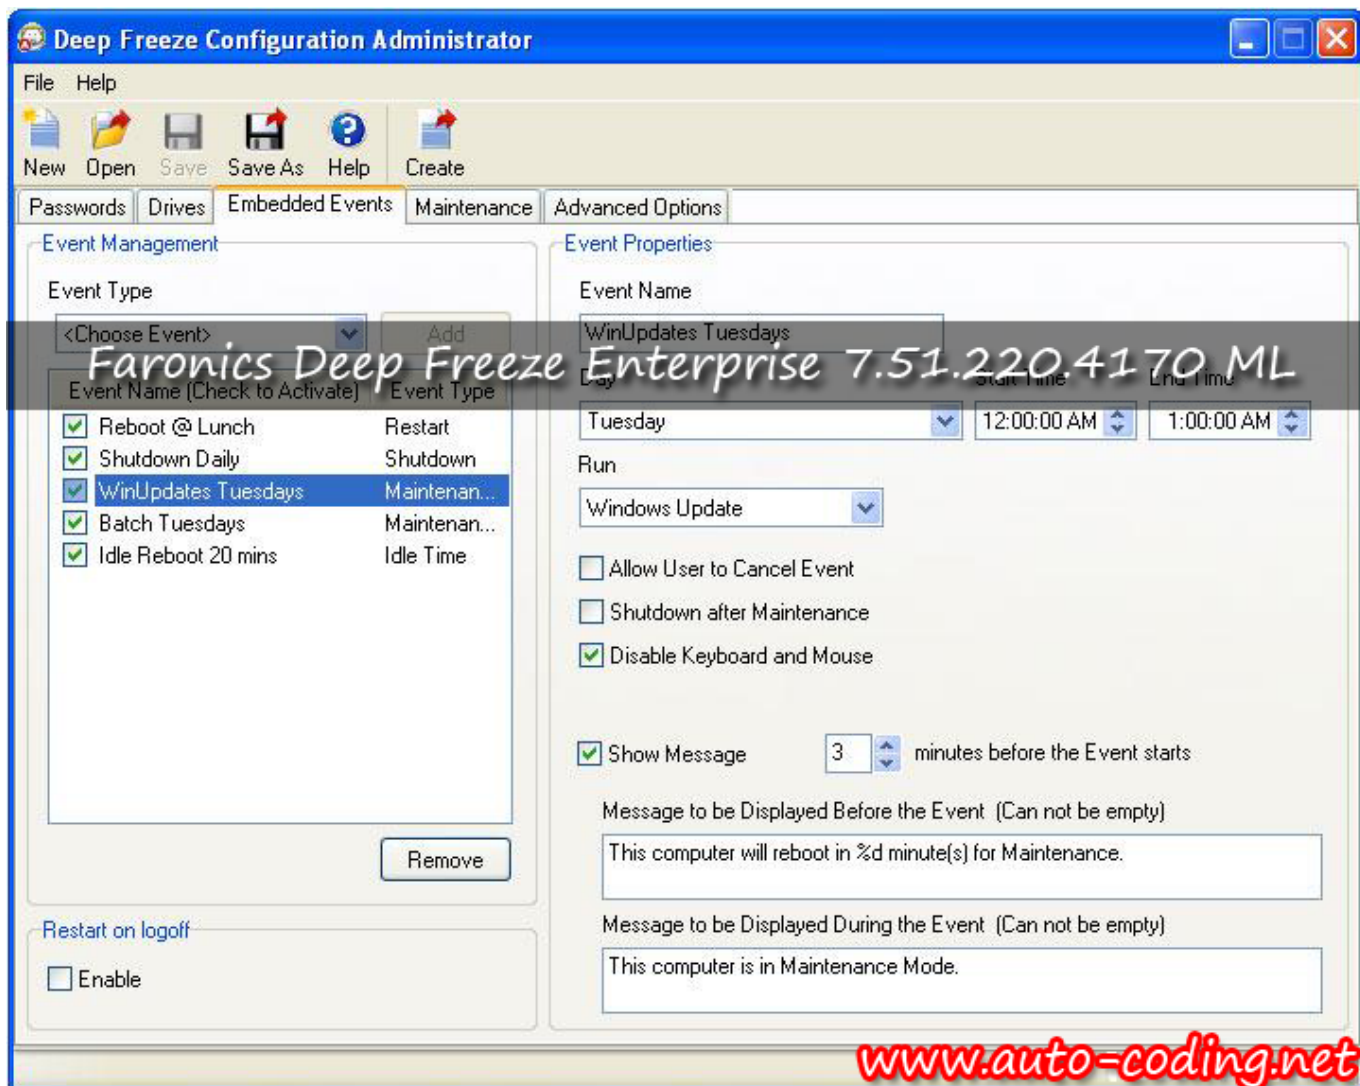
Deep Freeze Configuration Administrator

File Help

New Open Save Save As Help Create

Passwords Drives Embedded Events Maintenance Advanced Options

Event Management

Event Type

<Choose Event> Add

Faronics Deep Freeze Enterprise 7.51.220.4170 ML

| Event Name (Check to Activate) | Event Type |
|---|---|
| Reboot @ Lunch | Restart |
| Shutdown Daily | Shutdown |
| WinUpdates Tuesdays | Maintenan... |
| Batch Tuesdays | Maintenan... |
| Idle Reboot 20 mins | Idle Time |

Remove

Restart on logoff

Enable

Event Properties

Event Name

WinUpdates Tuesdays

Day Start Time End Time

Tuesday 12:00:00 AM 1:00:00 AM

Run

Windows Update

Allow User to Cancel Event

Shutdown after Maintenance

Disable Keyboard and Mouse

Show Message 3 minutes before the Event starts

Message to be Displayed Before the Event (Can not be empty)

This computer will reboot in %d minute(s) for Maintenance.

Message to be Displayed During the Event (Can not be empty)

This computer is in Maintenance Mode.

www.auto-coding.net